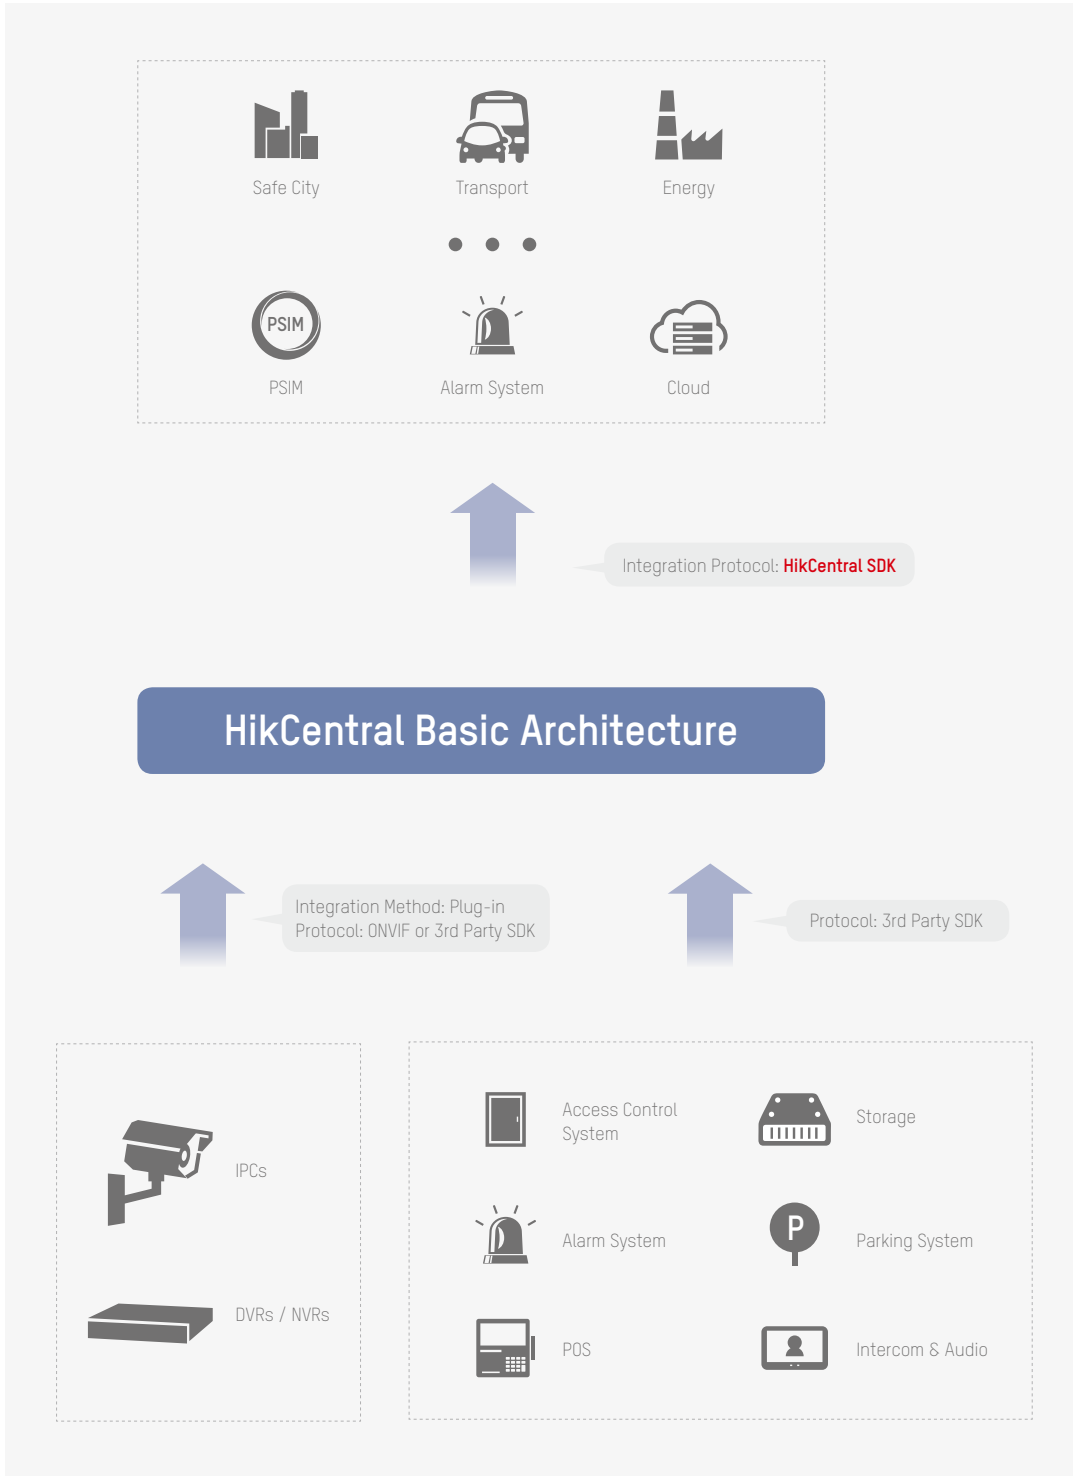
Safe City
Transport
Energy

PSIM
PSIM
Alarm System
Cloud

Integration Protocol: HikCentral SDK

HikCentral Basic Architecture

Integration Method: Plug-in
Protocol: ONVIF or 3rd Party SDK

Protocol: 3rd Party SDK

IPCs
DVRs / NVRs

Access Control System
Storage
Alarm System
P
Parking System
POS
Intercom & Audio